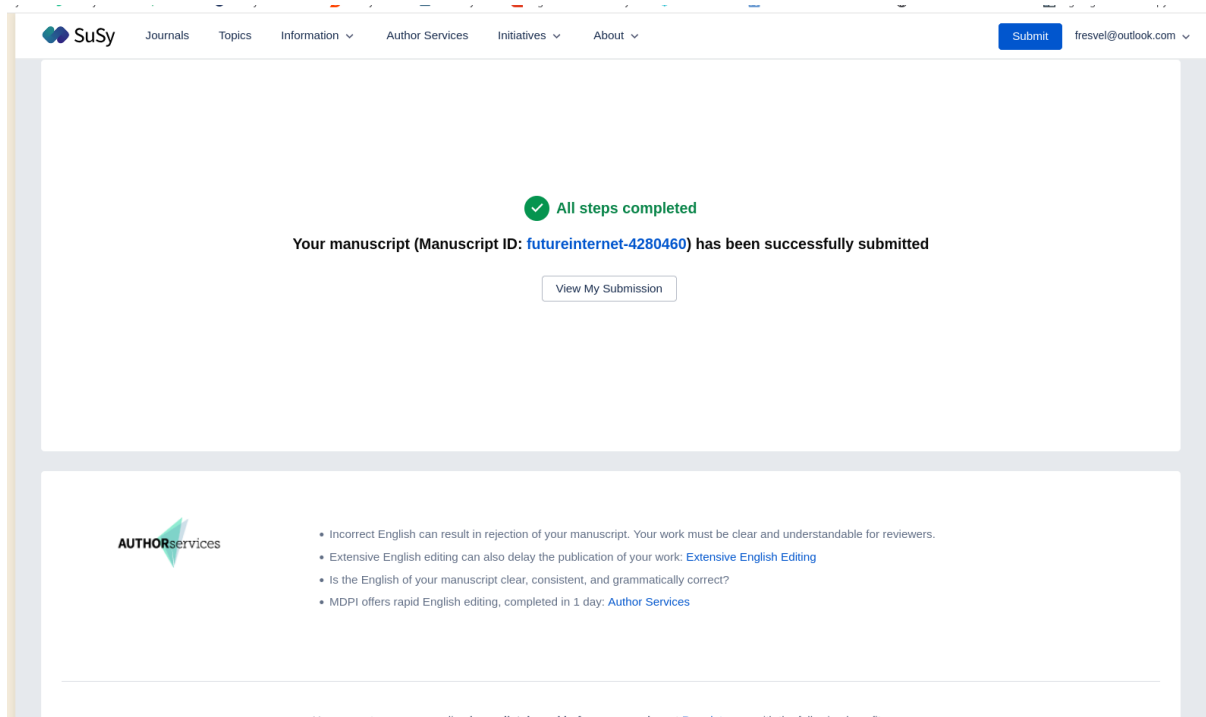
SuSy Journals Topics Information Author Services Initiatives About Submit fresvel@outlook.com

All steps completed

Your manuscript (Manuscript ID: futureinternet-4280460) has been successfully submitted

View My Submission

AUTHORservices

• Incorrect English can result in rejection of your manuscript. Your work must be clear and understandable for reviewers.
• Extensive English editing can also delay the publication of your work: Extensive English Editing
• Is the English of your manuscript clear, consistent, and grammatically correct?
• MDPI offers rapid English editing, completed in 1 day: Author Services

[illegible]